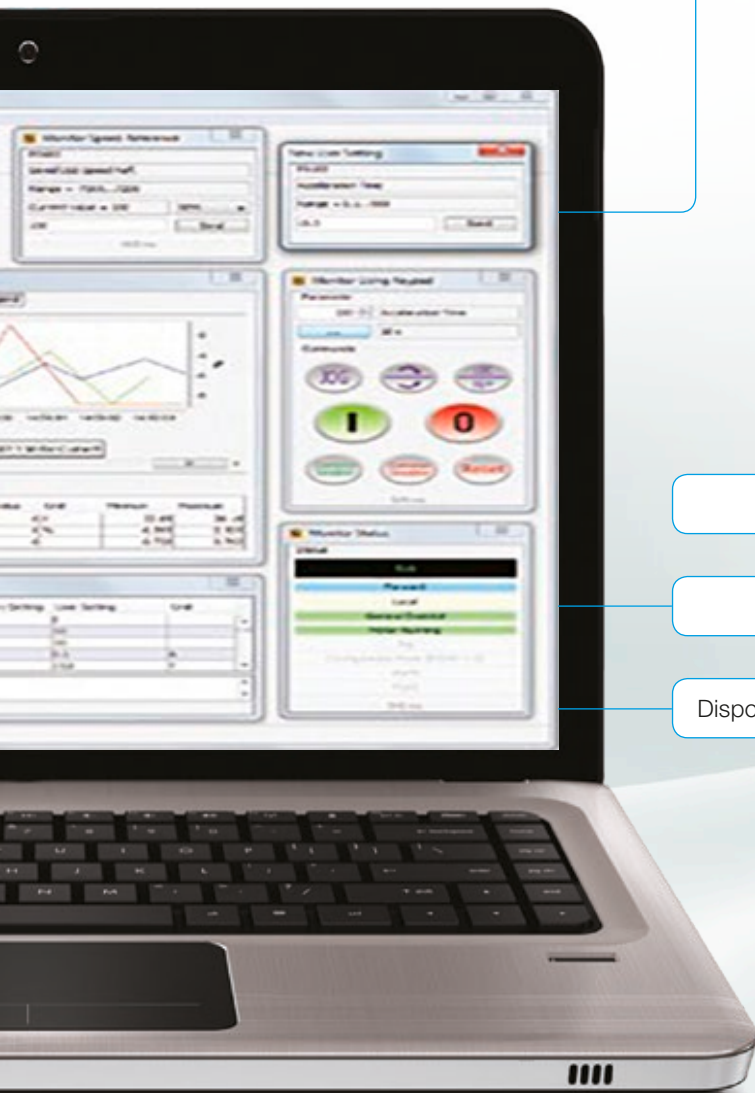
Monitor Speed Reference
Send
New Unit Setting
Acceleration Time
Send
Monitor Using Keypad
Parameter
Accelerated Time
Commands
JOG
I
0
Reset
Monitor Status
Run
Forward
Local
Setting
Unit Setting
Unit
Minimum
Maximum
Dispo